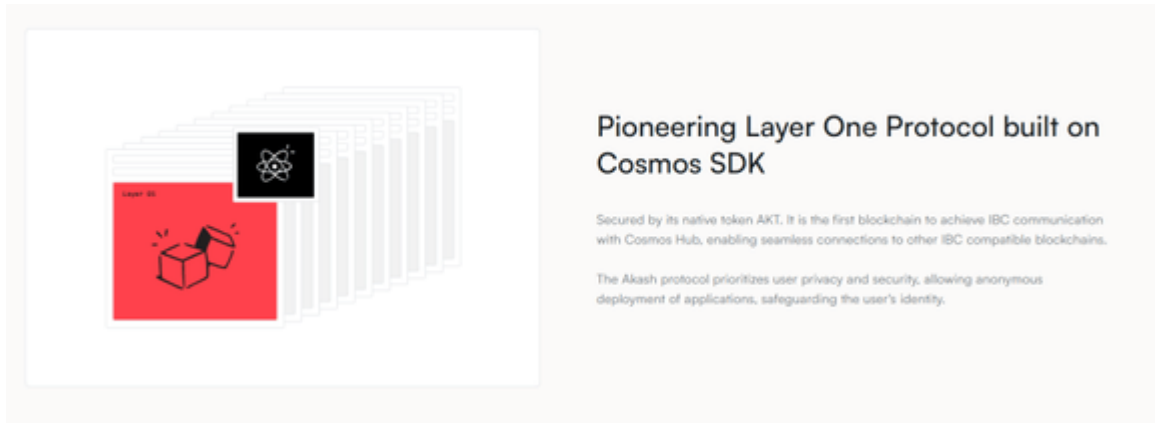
Layer 01

Pioneering Layer One Protocol built on Cosmos SDK

Secured by its native token AKT. It is the first blockchain to achieve IBC communication with Cosmos Hub, enabling seamless connections to other IBC compatible blockchains.

The Akash protocol prioritizes user privacy and security, allowing anonymous deployment of applications, safeguarding the user's identity.